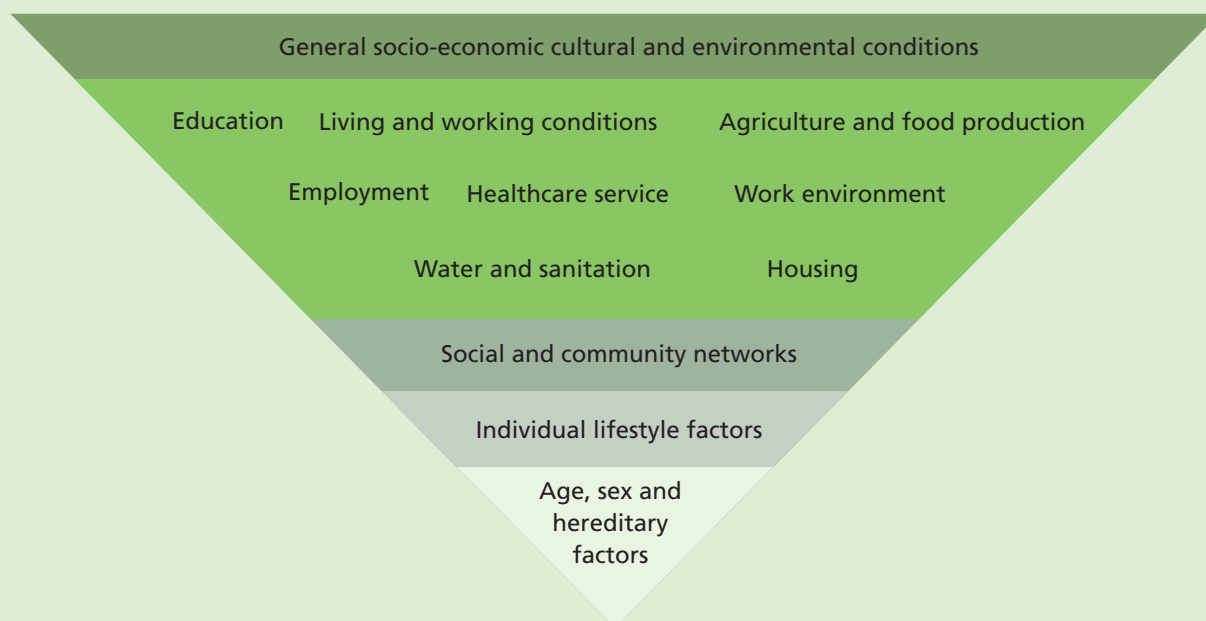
General socio-economic cultural and environmental conditions

Education Living and working conditions Agriculture and food production

Employment Healthcare service Work environment

Water and sanitation Housing

Social and community networks

Individual lifestyle factors

Age, sex and hereditary factors